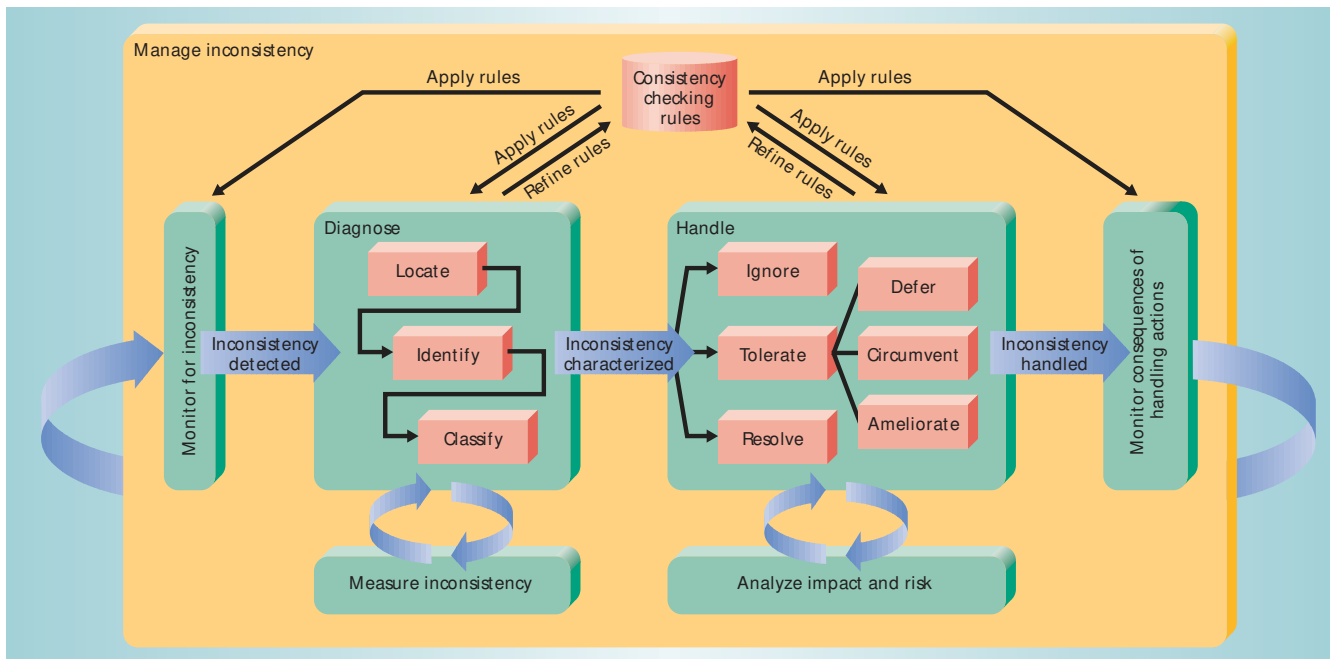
Manage inconsistency

Apply rules

Consistency checking rules

Apply rules

Apply rules

Refine rules

Apply rules

Refine rules

Monitor for inconsistency

Inconsistency detected

Diagnose

Locate

Identify

Classify

Inconsistency characterized

Handle

Ignore

Tolerate

Resolve

Defer

Circumvent

Ameliorate

Inconsistency handled

Monitor consequences of handling actions

Measure inconsistency

Analyze impact and risk